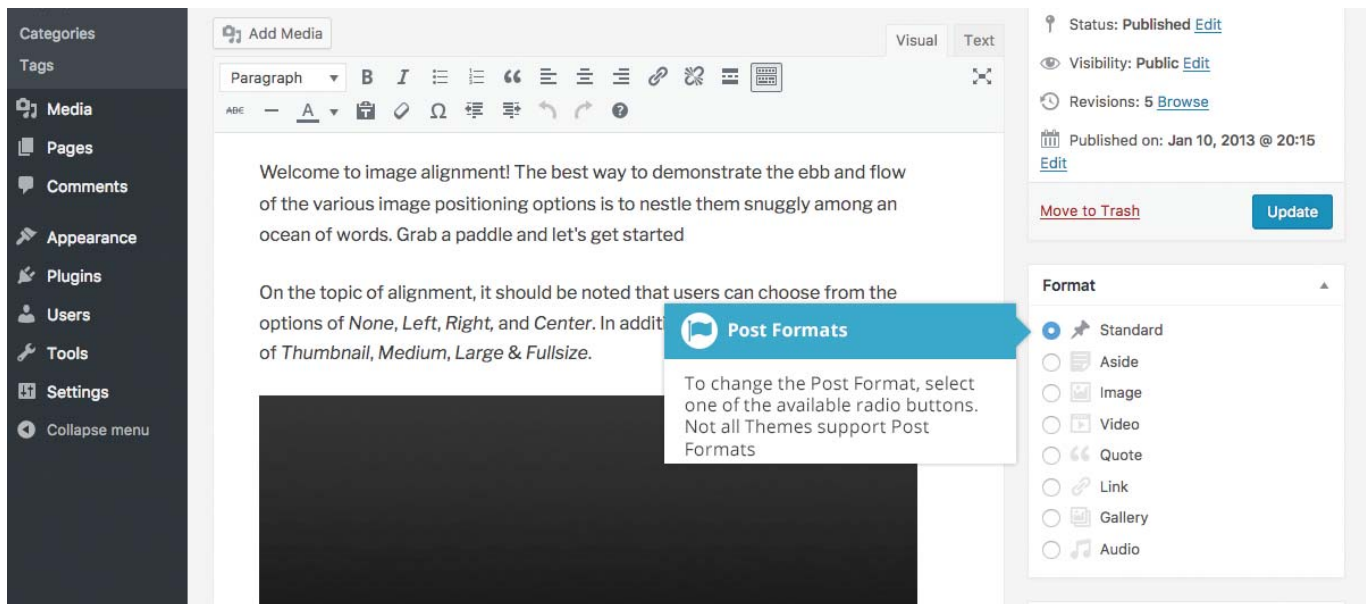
Categories
Tags
Media
Pages
Comments
Appearance
Plugins
Users
Tools
Settings
Collapse menu

Add Media

Visual Text

Paragraph

Welcome to image alignment! The best way to demonstrate the ebb and flow of the various image positioning options is to nestle them snuggly among an ocean of words. Grab a paddle and let's get started

On the topic of alignment, it should be noted that users can choose from the options of *None*, *Left*, *Right*, and *Center*. In additi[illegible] of *Thumbnail*, *Medium*, *Large* & *Fullsize*.

Post Formats

To change the Post Format, select one of the available radio buttons. Not all Themes support Post Formats

Status: **Published** Edit

Visibility: **Public** Edit

Revisions: **5** Browse

Published on: **Jan 10, 2013 @ 20:15** Edit

Move to Trash

Update

Format

Standard
Aside
Image
Video
Quote
Link
Gallery
Audio